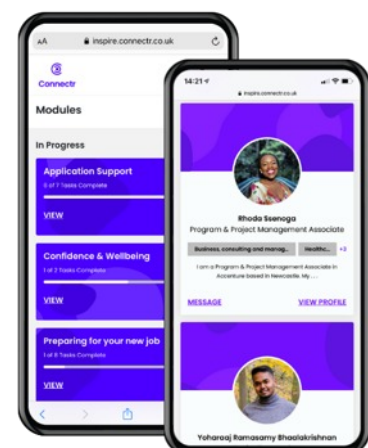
AA inspire.connectr.co.uk

Connectr

Modules

In Progress

Application Support
3 of 7 Tasks Complete
VIEW

Confidence & Wellbeing
1 of 7 Tasks Complete
VIEW

Preparing for your new job
1 of 8 Tasks Complete
VIEW

14:21

inspire.connectr.co.uk

Rhoda Ssenoga
Program & Project Management Associate

Business, consulting and manag... Healthc... +3

I am a Program & Project Management Associate in Accenture based in Newcastle. My ...

MESSAGE VIEW PROFILE

Yoharaaj Ramasamy Bhaalakrishnan